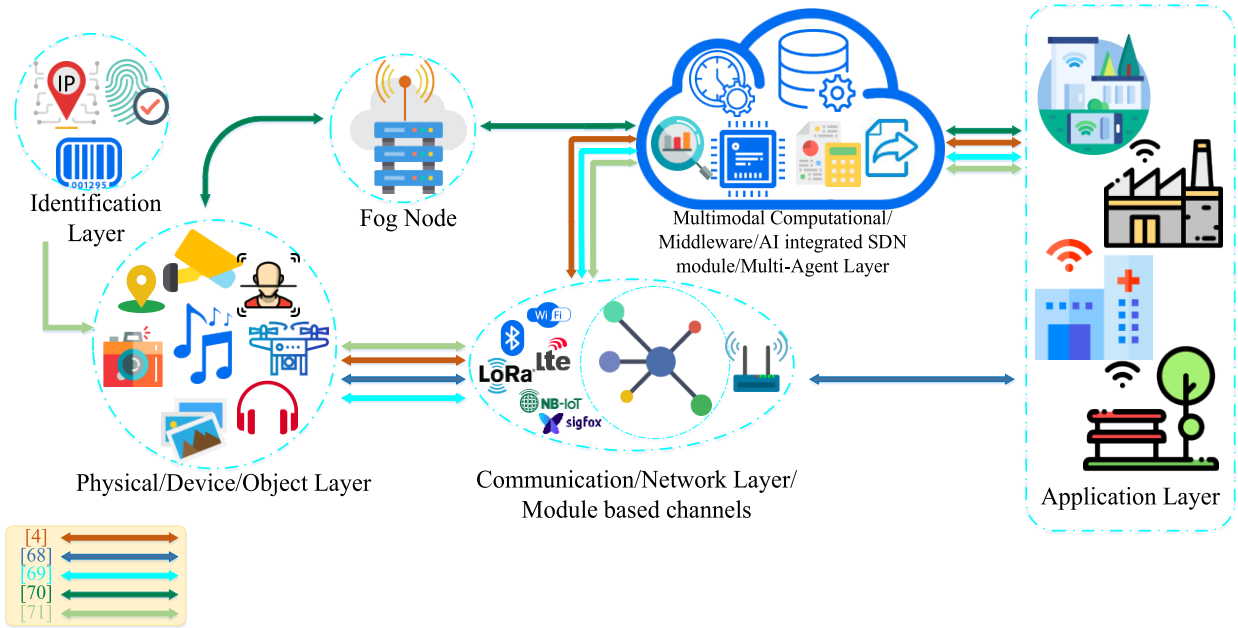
IP

001295

Identification Layer

Fog Node

Multimodal Computational/ Middleware/AI integrated SDN module/Multi-Agent Layer

WI FI

LoRa

Lte

NB-IoT

sigfox

Physical/Device/Object Layer

Communication/Network Layer/ Module based channels

Application Layer

[4]
[68]
[69]
[70]
[71]